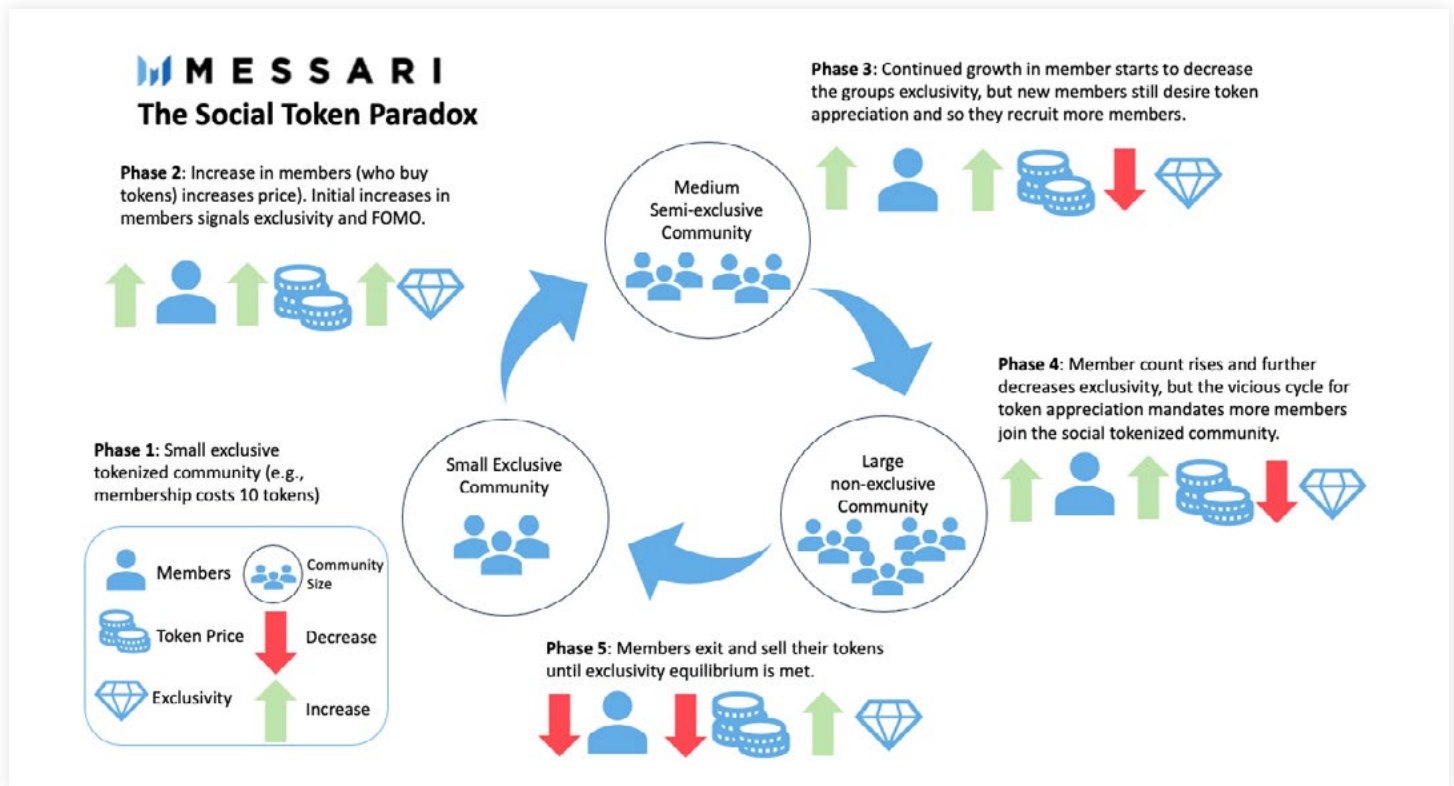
MESSARI
The Social Token Paradox

Phase 2: Increase in members (who buy tokens) increases price). Initial increases in members signals exclusivity and FOMO.

Phase 3: Continued growth in member starts to decrease the groups exclusivity, but new members still desire token appreciation and so they recruit more members.

Medium Semi-exclusive Community

Phase 4: Member count rises and further decreases exclusivity, but the vicious cycle for token appreciation mandates more members join the social tokenized community.

Phase 1: Small exclusive tokenized community (e.g., membership costs 10 tokens)

Small Exclusive Community

Large non-exclusive Community

Members
Community Size
Token Price
Decrease
Exclusivity
Increase

Phase 5: Members exit and sell their tokens until exclusivity equilibrium is met.